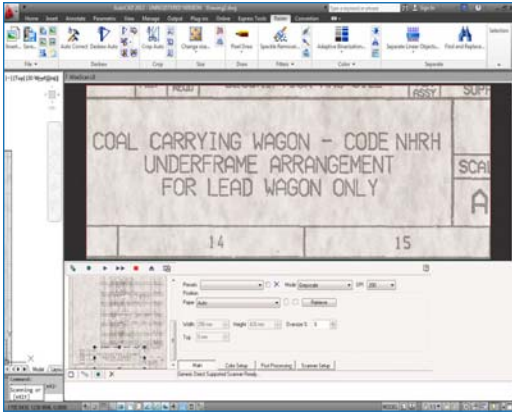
Home Insert Annotate Parametric View Manage Output Plug-ins Online Express Tools Raster Convertion

Insert Save Auto Correct Deskew Auto Crop Auto Change size Pixel Draw Speckle Removal Adaptive Binarization Separate Linear Objects Find and Replace Selection

File Deskew Crop Size Draw Filters Color Separate

ASSY SUP

COAL CARRYING WAGON - CODE NHRH
UNDERFRAME ARRANGEMENT
FOR LEAD WAGON ONLY

SCA

A

14

15

Presets
Mode Grayscale DPI 200
Position
Paper Auto
Retrieve
Width Height
Top

Main Color Setup Post Processing Scanner Setup
Generic Direct Supported Scanner Ready

Model Layout

Command:
Scanning: on